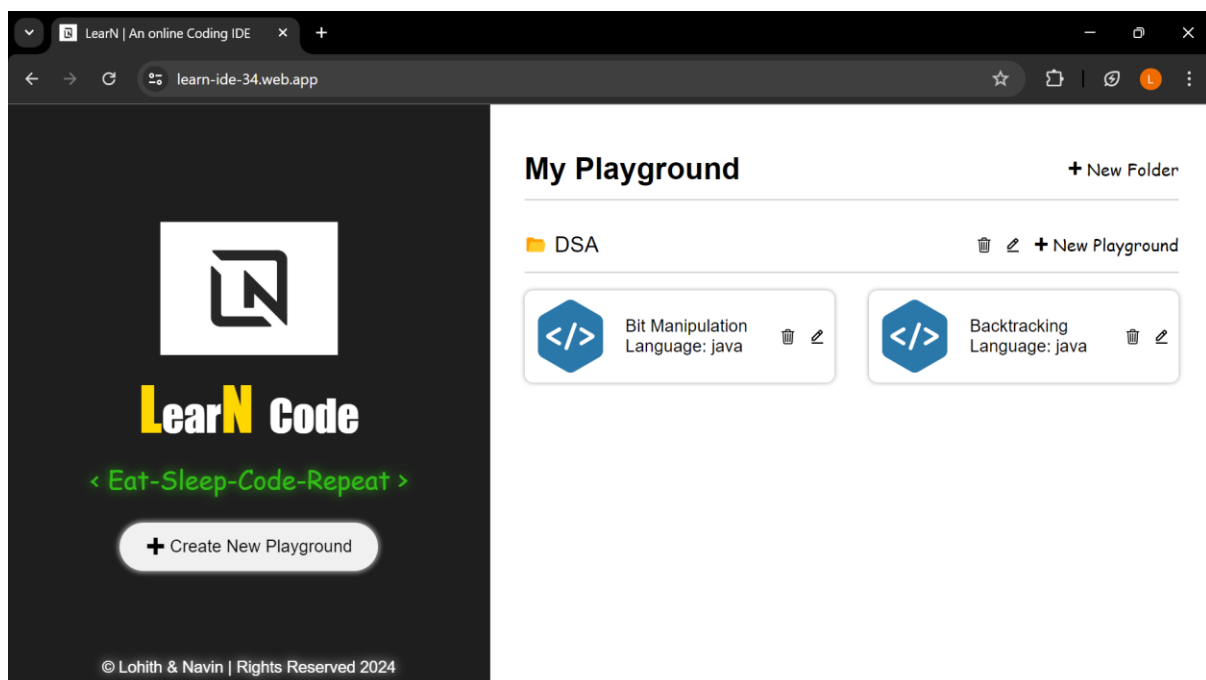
LearN | An online Coding IDE

learn-ide-34.web.app

L

LearN Code

< Eat-Sleep-Code-Repeat >

+ Create New Playground

© Lohith & Navin | Rights Reserved 2024

My Playground

+ New Folder

DSA

+ New Playground

</>

Bit Manipulation
Language: java

</>

Backtracking
Language: java